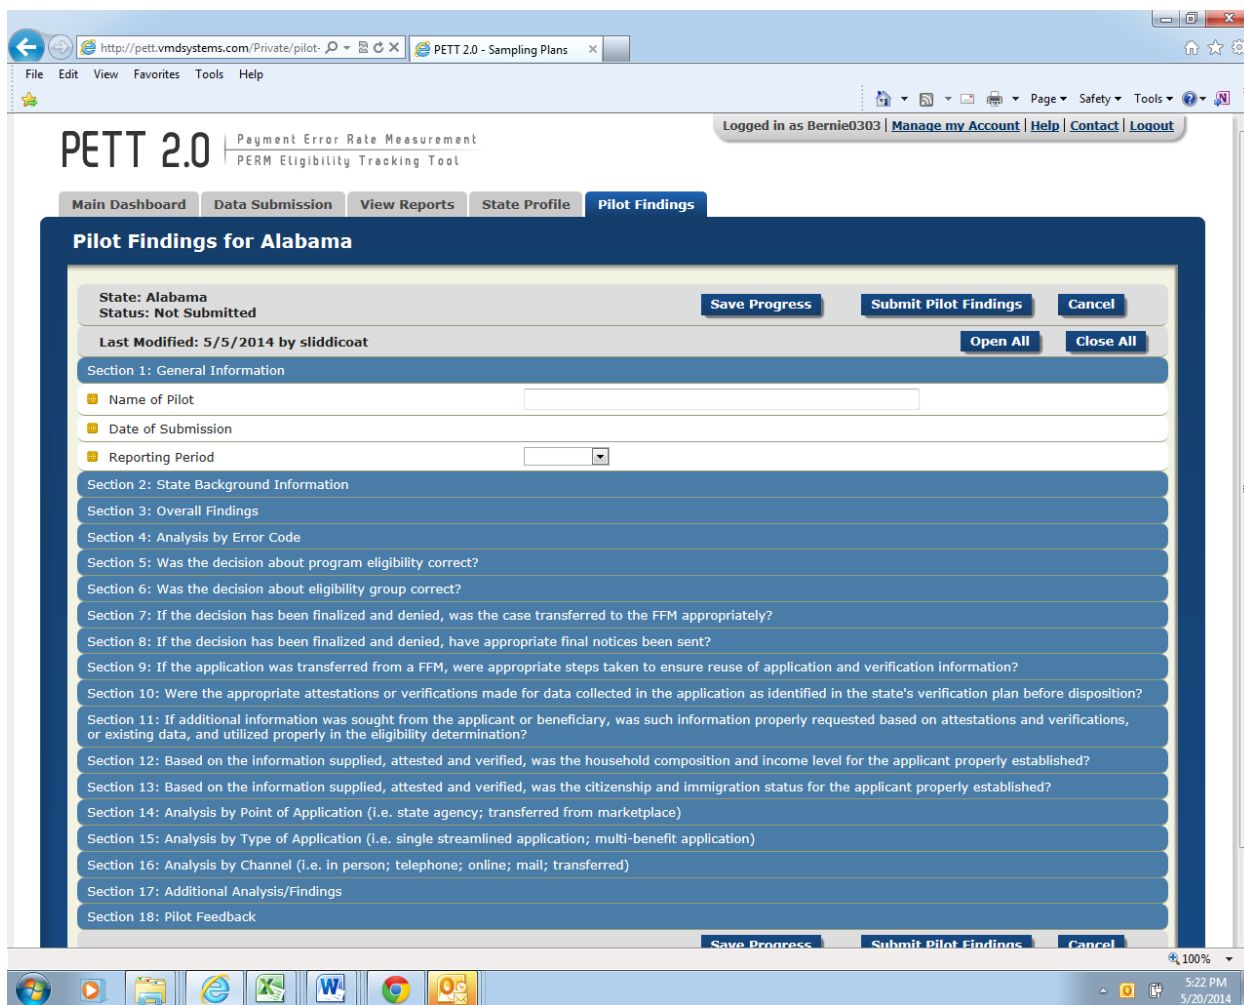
http://pett.vmdsystems.com/Private/pilot-

PETT 2.0 - Sampling Plans

File Edit View Favorites Tools Help

Page ▾ Safety ▾ Tools ▾

Logged in as Bernie0303 | Manage my Account | Help | Contact | Logout

PETT 2.0 Payment Error Rate Measurement PERM Eligibility Tracking Tool

Main Dashboard | Data Submission | View Reports | State Profile | Pilot Findings

Pilot Findings for Alabama

State: Alabama
Status: Not Submitted

Save Progress | Submit Pilot Findings | Cancel

Last Modified: 5/5/2014 by sliddicoat

Open All | Close All

Section 1: General Information

Name of Pilot

Date of Submission

Reporting Period

Section 2: State Background Information

Section 3: Overall Findings

Section 4: Analysis by Error Code

Section 5: Was the decision about program eligibility correct?

Section 6: Was the decision about eligibility group correct?

Section 7: If the decision has been finalized and denied, was the case transferred to the FFM appropriately?

Section 8: If the decision has been finalized and denied, have appropriate final notices been sent?

Section 9: If the application was transferred from a FFM, were appropriate steps taken to ensure reuse of application and verification information?

Section 10: Were the appropriate attestations or verifications made for data collected in the application as identified in the state's verification plan before disposition?

Section 11: If additional information was sought from the applicant or beneficiary, was such information properly requested based on attestations and verifications, or existing data, and utilized properly in the eligibility determination?

Section 12: Based on the information supplied, attested and verified, was the household composition and income level for the applicant properly established?

Section 13: Based on the information supplied, attested and verified, was the citizenship and immigration status for the applicant properly established?

Section 14: Analysis by Point of Application (i.e. state agency; transferred from marketplace)

Section 15: Analysis by Type of Application (i.e. single streamlined application; multi-benefit application)

Section 16: Analysis by Channel (i.e. in person; telephone; online; mail; transferred)

Section 17: Additional Analysis/Findings

Section 18: Pilot Feedback

Save Progress | Submit Pilot Findings | Cancel

100%

5:22 PM
5/20/2014